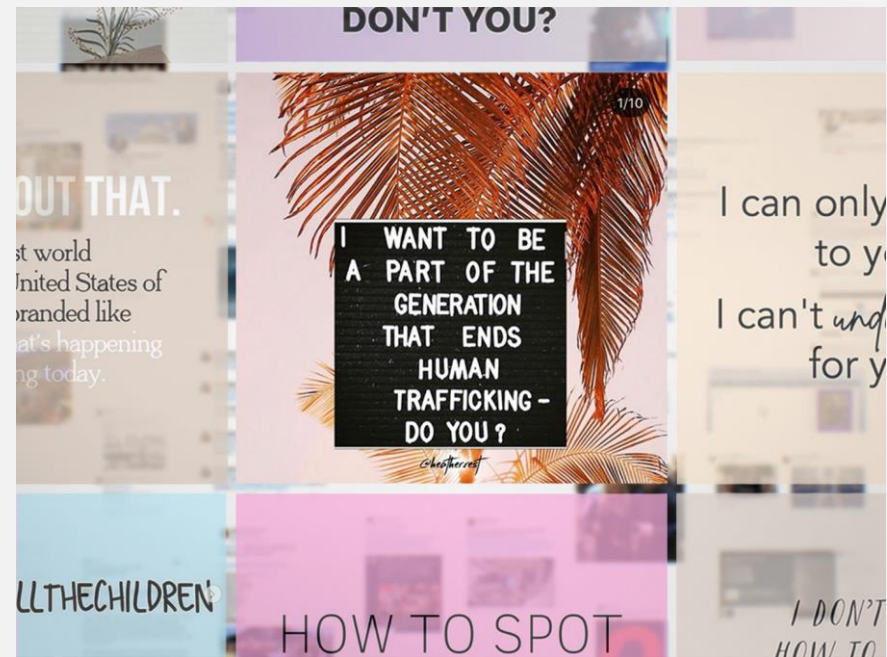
DON'T YOU?

OUT THAT.

st world
United States of
branded like
at's happening
ng today.

1/10

I WANT TO BE A PART OF THE GENERATION THAT ENDS HUMAN TRAFFICKING - DO YOU?

@heatherrest

I can only
to y
I can't und
for y

LLTHECHILDREN

HOW TO SPOT

I DON'T
HOW TO